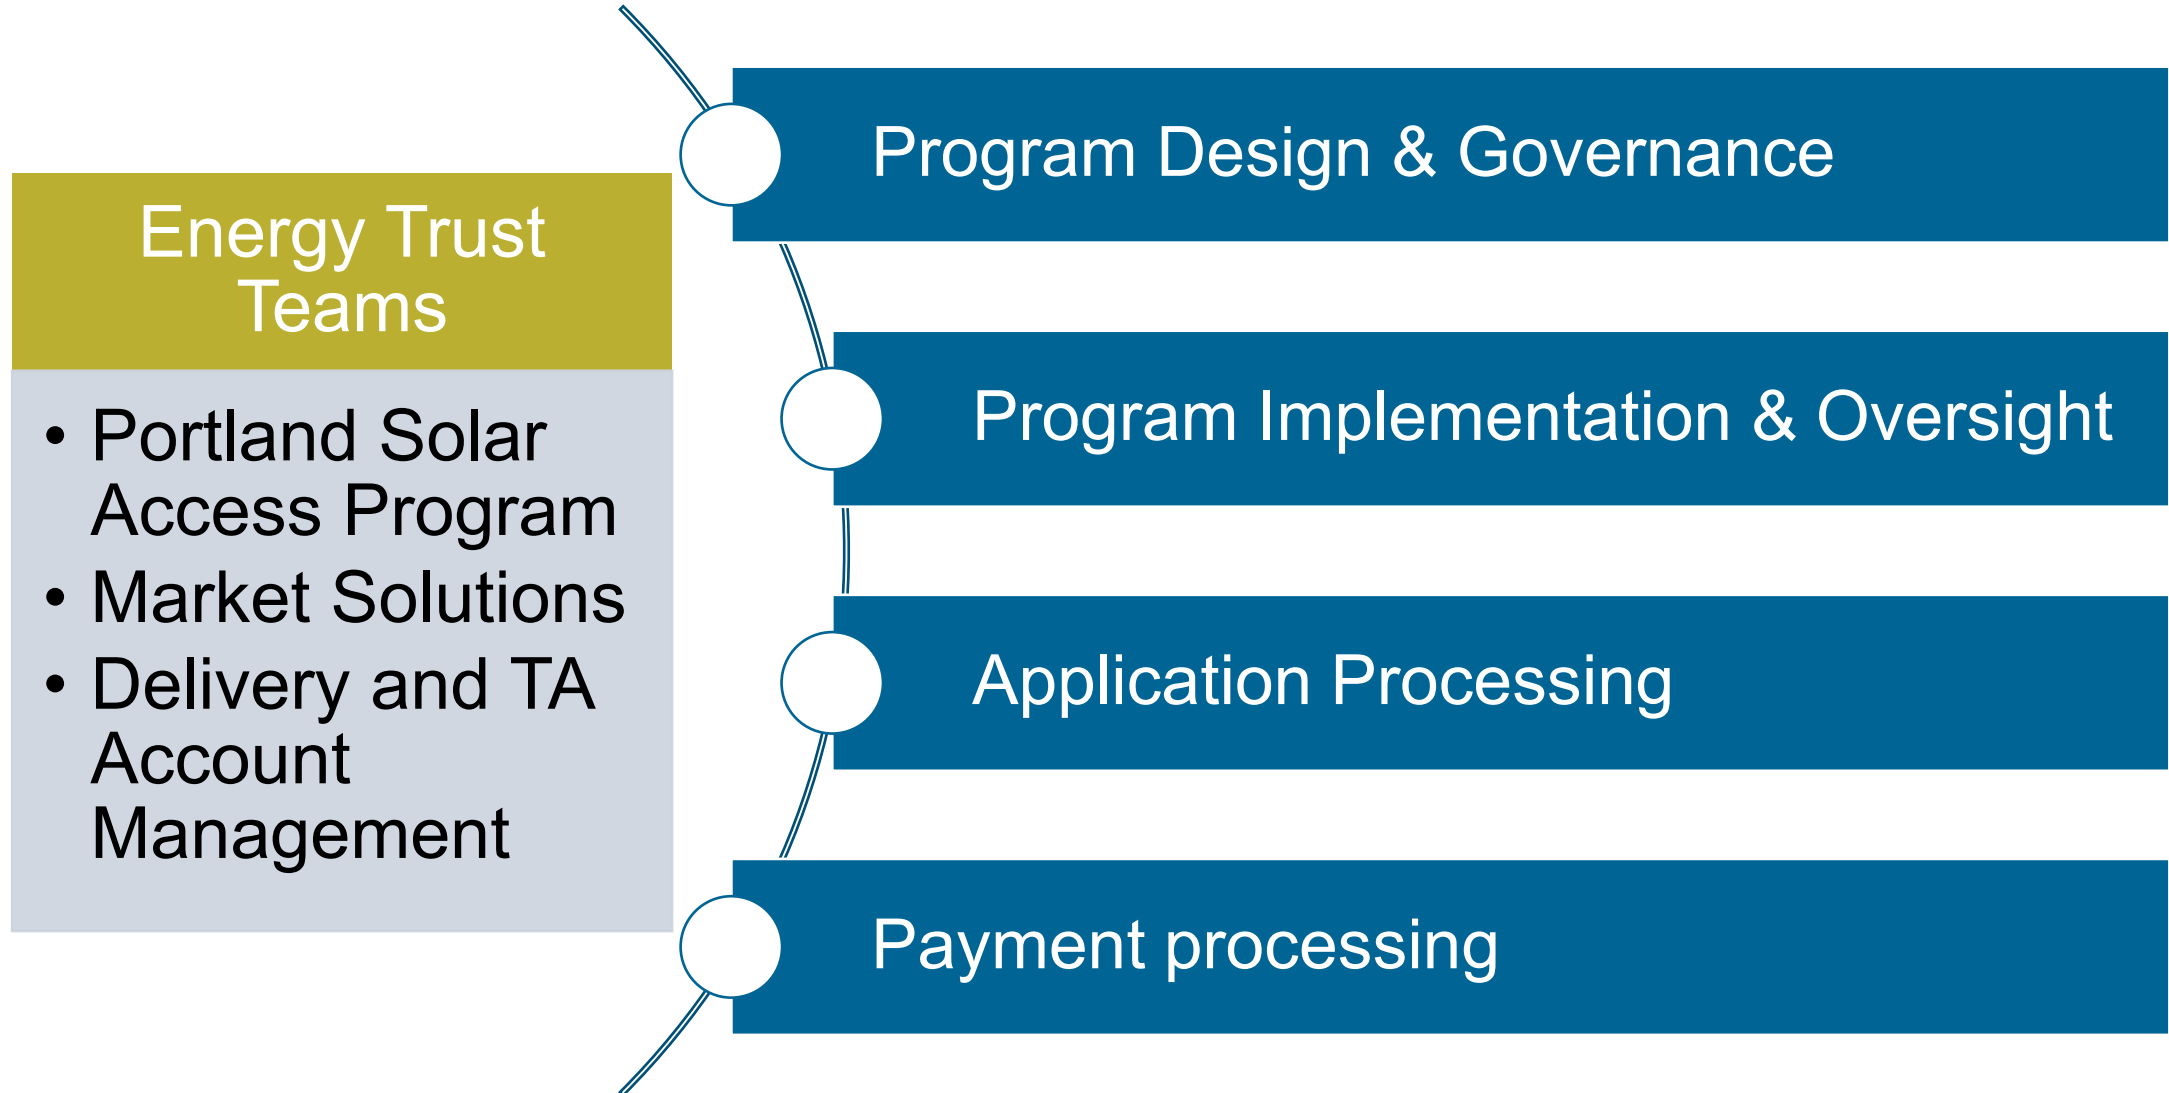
Energy Trust Teams

- Portland Solar Access Program
- Market Solutions
- Delivery and TA Account Management

Program Design & Governance

Program Implementation & Oversight

Application Processing

Payment processing